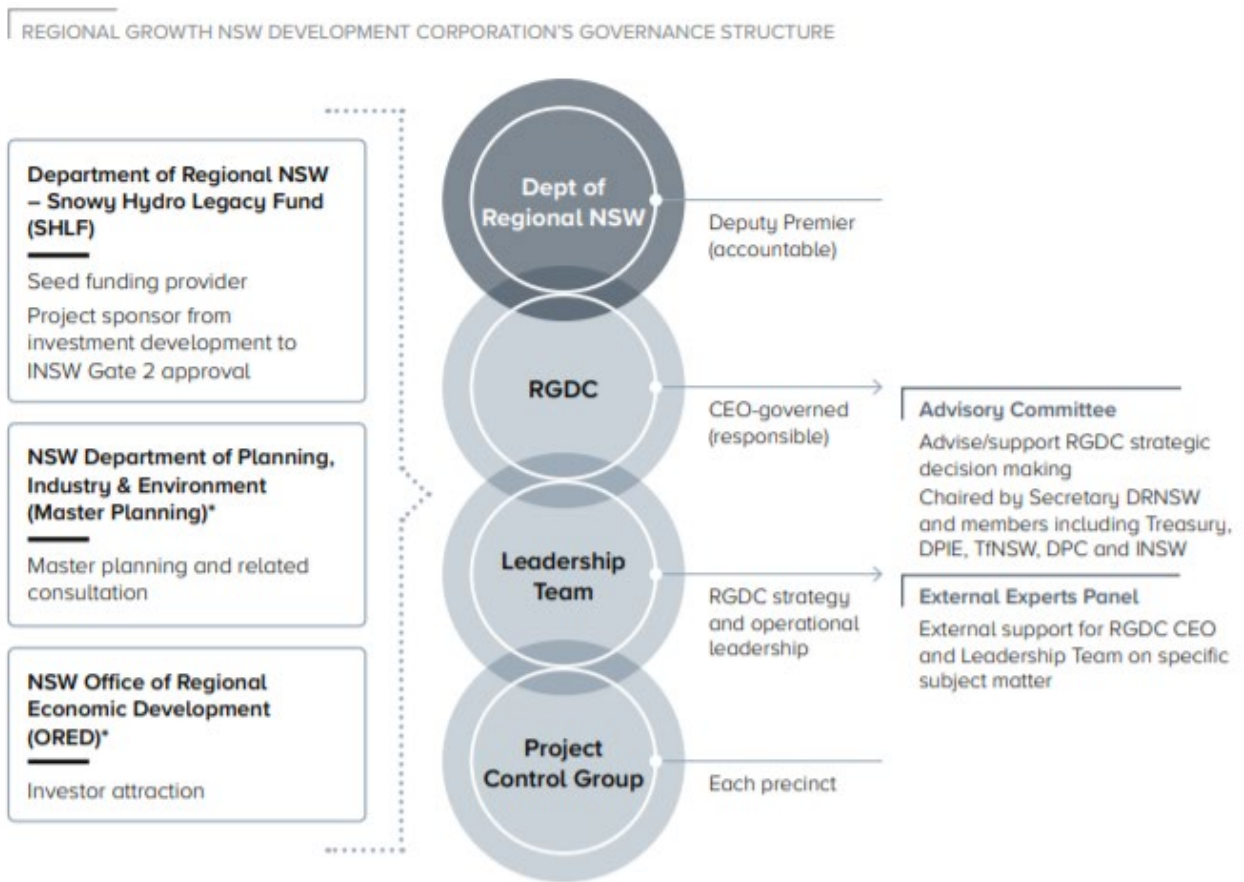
REGIONAL GROWTH NSW DEVELOPMENT CORPORATION'S GOVERNANCE STRUCTURE

Department of Regional NSW – Snowy Hydro Legacy Fund (SHLF)

Seed funding provider

Project sponsor from investment development to INSW Gate 2 approval

NSW Department of Planning, Industry & Environment (Master Planning)*

Master planning and related consultation

NSW Office of Regional Economic Development (ORED)*

Investor attraction

Dept of Regional NSW

Deputy Premier (accountable)

RGDC

CEO-governed (responsible)

Advisory Committee

Advise/support RGDC strategic decision making

Chaired by Secretary DRNSW and members including Treasury, DPIE, TfNSW, DPC and INSW

Leadership Team

RGDC strategy and operational leadership

External Experts Panel

External support for RGDC CEO and Leadership Team on specific subject matter

Project Control Group

Each precinct